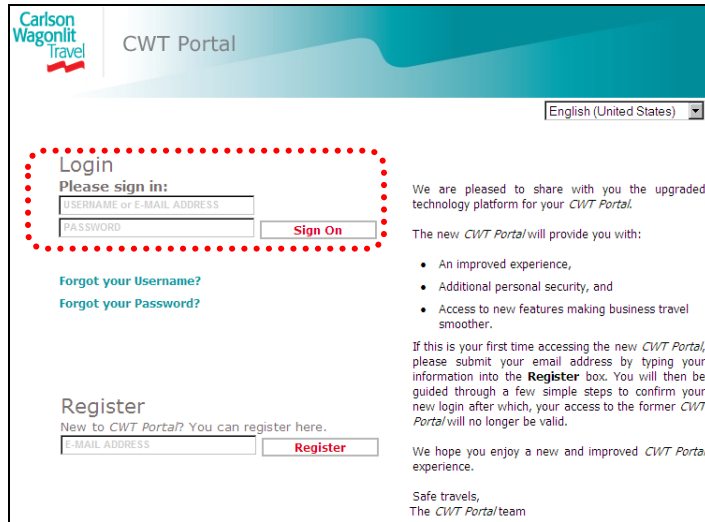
Carlson Wagonlit Travel

CWT Portal

English (United States)

Login
Please sign in:
USERNAME or E-MAIL ADDRESS
PASSWORD
Sign On

Forgot your Username?
Forgot your Password?

Register
New to CWT Portal? You can register here.
E-MAIL ADDRESS
Register

We are pleased to share with you the upgraded technology platform for your CWT Portal.

The new CWT Portal will provide you with:

- An improved experience,
- Additional personal security, and
- Access to new features making business travel smoother.

If this is your first time accessing the new CWT Portal, please submit your email address by typing your information into the Register box. You will then be guided through a few simple steps to confirm your new login after which, your access to the former CWT Portal will no longer be valid.

We hope you enjoy a new and improved CWT Portal experience.

Safe travels,
The CWT Portal team